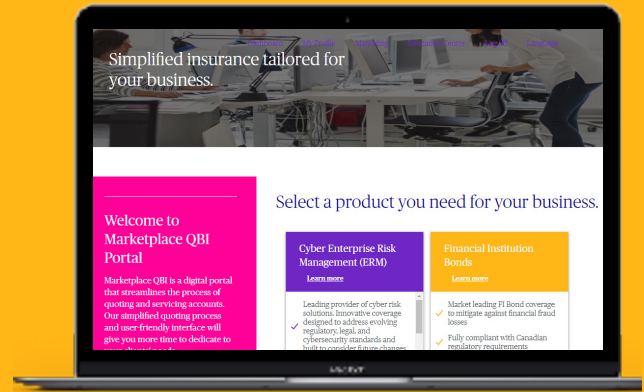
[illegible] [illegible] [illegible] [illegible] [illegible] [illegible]

Simplified insurance tailored for your business.

Welcome to Marketplace QBI Portal

Marketplace QBI is a digital portal that streamlines the process of quoting and servicing accounts. Our simplified quoting process and user-friendly interface will give you more time to dedicate to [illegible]

Select a product you need for your business.

Cyber Enterprise Risk Management (ERM)

Learn more

Leading provider of cyber risk solutions. Innovative coverage designed to address evolving regulatory, legal, and cybersecurity standards and built to consider future changes

Financial Institution Bonds

Learn more

Market leading FI Bond coverage to mitigate against financial fraud losses

Fully compliant with Canadian regulatory requirements